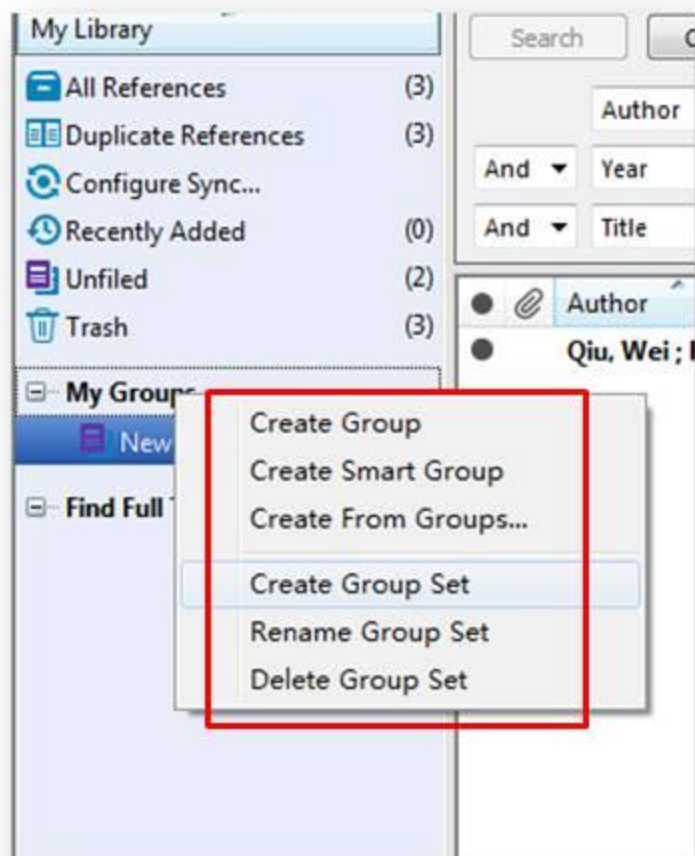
My Library
All References (3)
Duplicate References (3)
Configure Sync...
Recently Added (0)
Unfiled (2)
Trash (3)
My Groups
New
Find Full T

Search
C
Author
And Year
And Title
Author
Qiu, Wei ; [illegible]

Create Group
Create Smart Group
Create From Groups...
Create Group Set
Rename Group Set
Delete Group Set